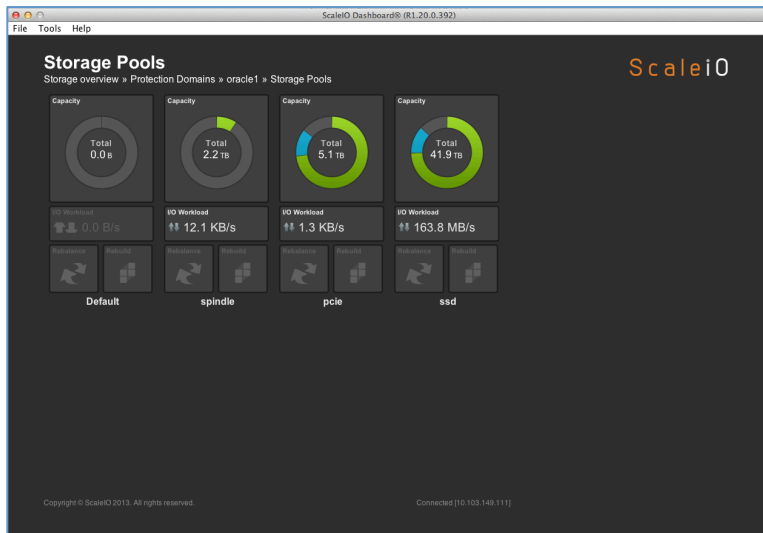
ScaleIO Dashboard® (R1.20.0.392)

File Tools Help

Storage Pools

Storage overview » Protection Domains » oracle1 » Storage Pools

ScaleIO

Capacity

Total
0.0 B

I/O Workload
0.0 B/s

Rebalance Rebuild

Default

Capacity

Total
2.2 TB

I/O Workload
12.1 KB/s

Rebalance Rebuild

spindle

Capacity

Total
5.1 TB

I/O Workload
1.3 KB/s

Rebalance Rebuild

pcie

Capacity

Total
41.9 TB

I/O Workload
163.8 MB/s

Rebalance Rebuild

ssd

Copyright © ScaleIO 2013. All rights reserved.

Connected [10.103.149.111]